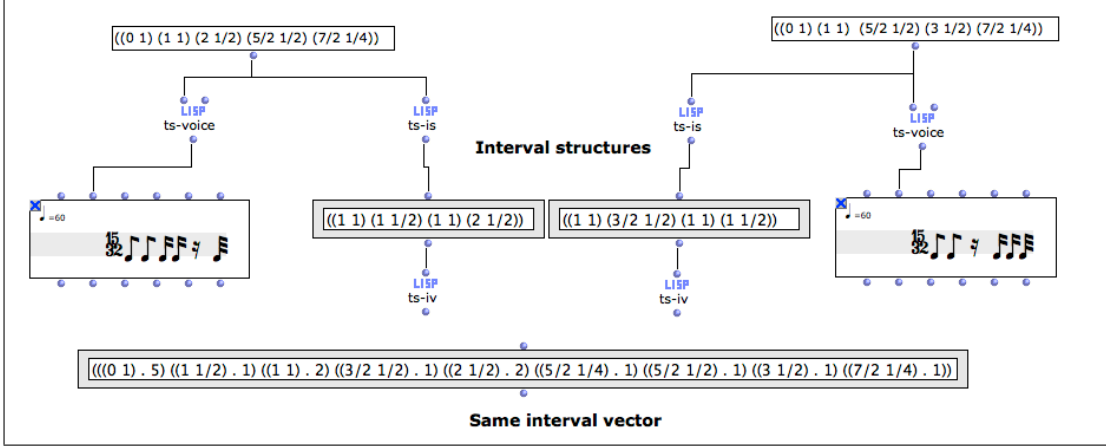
((0 1) (1 1) (2 1/2) (5/2 1/2) (7/2 1/4))

((0 1) (1 1) (5/2 1/2) (3 1/2) (7/2 1/4))

LISP
ts-voice

LISP
ts-is

LISP
ts-is

LISP
ts-voice

Interval structures

♩=60

$\frac{15}{32}$

((1 1) (1 1/2) (1 1) (2 1/2))

((1 1) (3/2 1/2) (1 1) (1 1/2))

♩=60

$\frac{15}{32}$

LISP
ts-iv

LISP
ts-iv

(((0 1) . 5) ((1 1/2) . 1) ((1 1) . 2) ((3/2 1/2) . 1) ((2 1/2) . 2) ((5/2 1/4) . 1) ((5/2 1/2) . 1) ((3 1/2) . 1) ((7/2 1/4) . 1))

Same interval vector